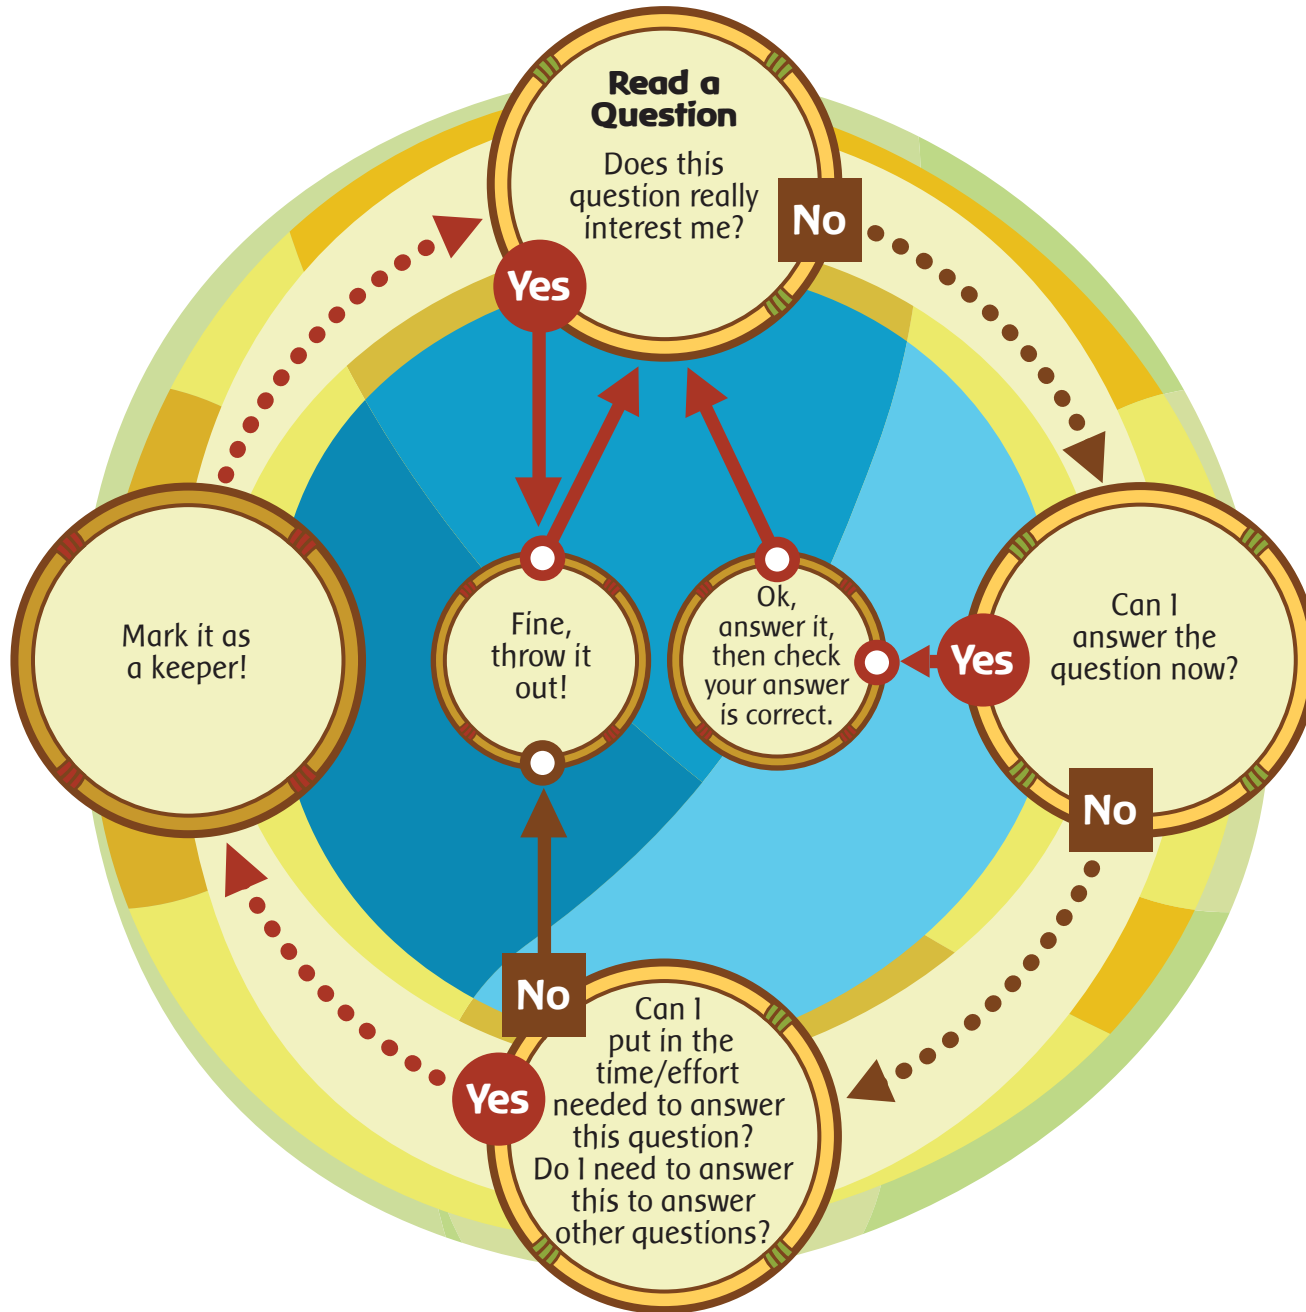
Read a Question

Does this question really interest me?

No

Yes

Can I answer the question now?

Yes

No

Ok, answer it, then check your answer is correct.

Fine, throw it out!

Can I put in the time/effort needed to answer this question? Do I need to answer this to answer other questions?

No

Yes

Mark it as a keeper!